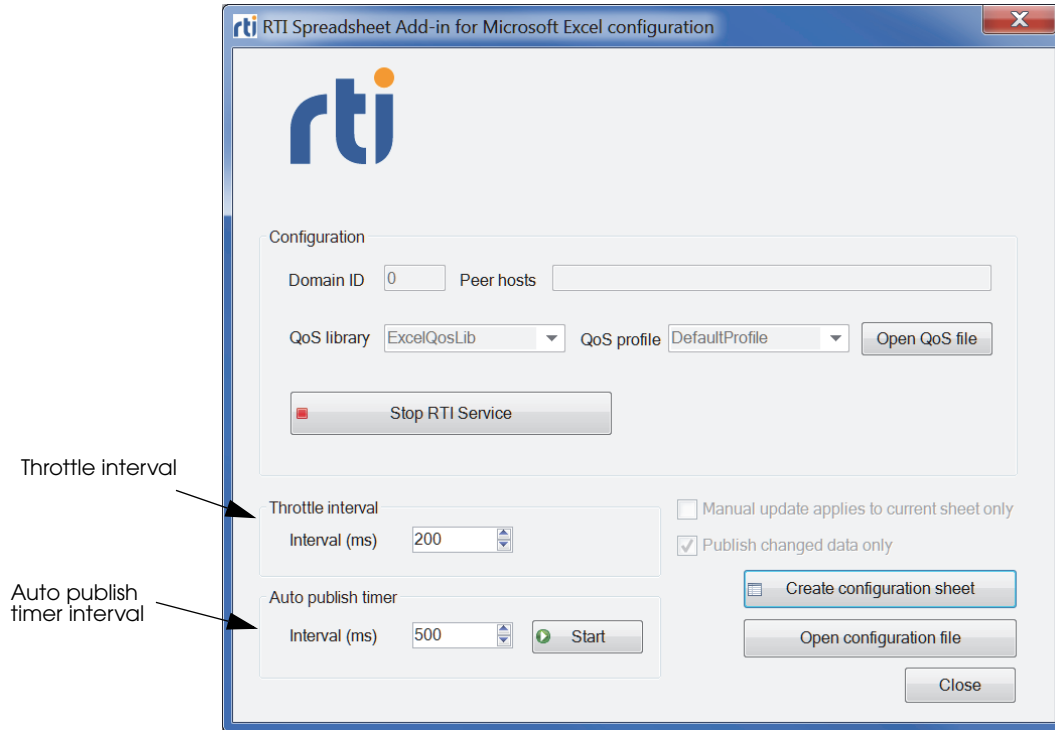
rti RTI Spreadsheet Add-in for Microsoft Excel configuration

rti

Configuration

Domain ID 0 Peer hosts

QoS library ExcelQosLib QoS profile DefaultProfile Open QoS file

Stop RTI Service

Throttle interval

Throttle interval

Interval (ms) 200

Manual update applies to current sheet only

Publish changed data only

Auto publish timer interval

Auto publish timer

Interval (ms) 500 Start

Create configuration sheet

Open configuration file

Close